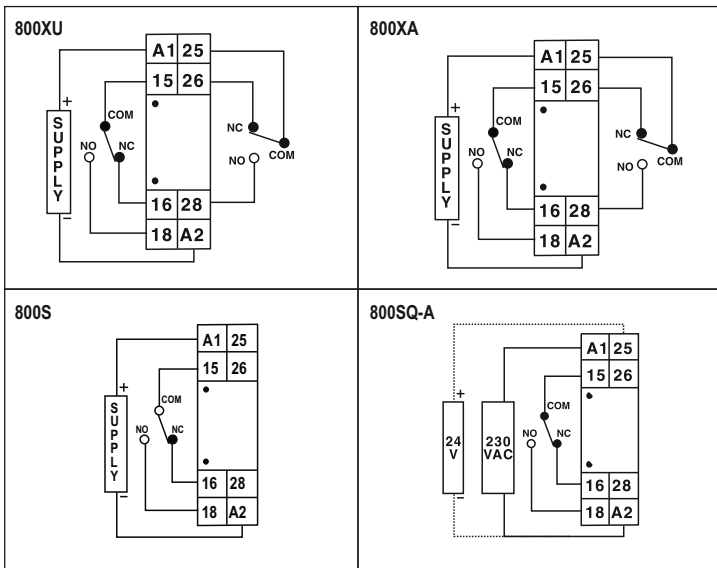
800XU

A1 25
15 26
16 28
18 A2

SUPPLY
+
−
COM
NC
NO
NC
COM
NO

800XA

A1 25
15 26
16 28
18 A2

SUPPLY
+
−
COM
NC
NO
NC
COM
NO

800S

A1 25
15 26
16 28
18 A2

SUPPLY
+
−
COM
NC
NO

800SQ-A

A1 25
15 26
16 28
18 A2

24 V
+
−
230 VAC
COM
NC
NO